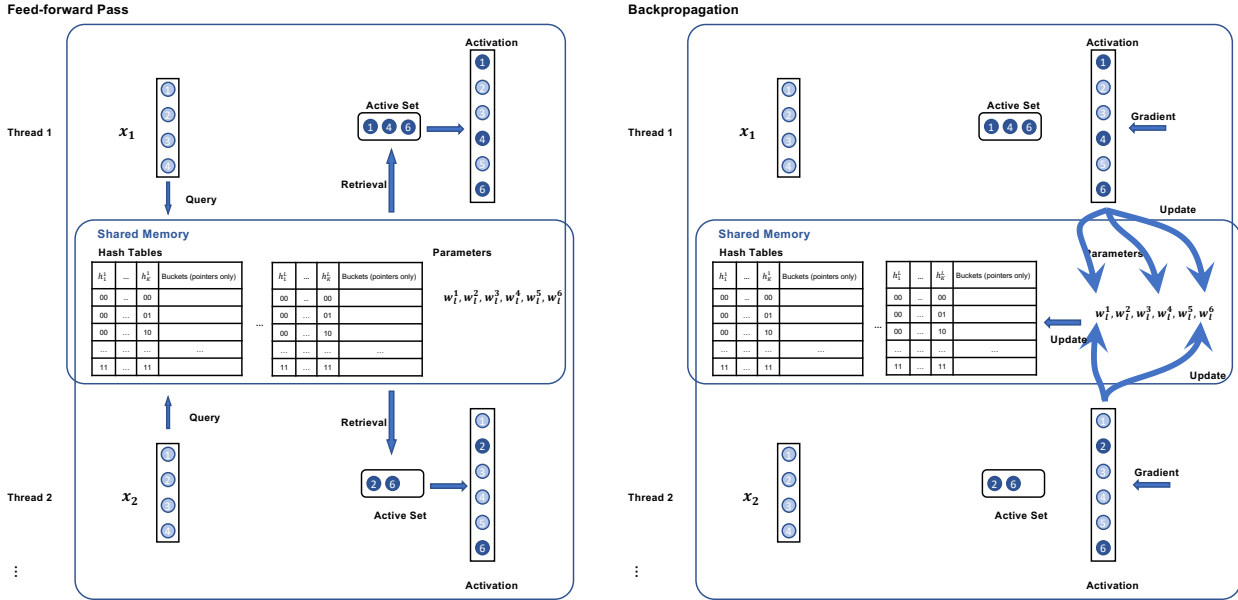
Feed-forward Pass

Thread 1

$x_1$

Query

Active Set

1 4 6

Retrieval

Activation

1 2 3 4 5 6

Shared Memory

Hash Tables

| $h_1^1$ | ... | $h_K^1$ | Buckets (pointers only) |
|---|---|---|---|
| 00 | ... | 00 | |
| 00 | ... | 01 | |
| 00 | ... | 10 | |
| ... | ... | ... | ... |
| 11 | ... | 11 | |

...

| $h_1^L$ | ... | $h_K^L$ | Buckets (pointers only) |
|---|---|---|---|
| 00 | ... | 00 | |
| 00 | ... | 01 | |
| 00 | ... | 10 | |
| ... | ... | ... | ... |
| 11 | ... | 11 | |

Parameters

$w_l^1, w_l^2, w_l^3, w_l^4, w_l^5, w_l^6$

Query

Retrieval

Thread 2

$x_2$

2 6

Active Set

1 2 3 4 5 6

Activation

⋮

Backpropagation

Thread 1

$x_1$

Active Set

1 4 6

Activation

1 2 3 4 5 6

Gradient

Update

Shared Memory

Hash Tables

| $h_1^1$ | ... | $h_K^1$ | Buckets (pointers only) |
|---|---|---|---|
| 00 | ... | 00 | |
| 00 | ... | 01 | |
| 00 | ... | 10 | |
| ... | ... | ... | ... |
| 11 | ... | 11 | |

...

| $h_1^L$ | ... | $h_K^L$ | Buckets (pointers only) |
|---|---|---|---|
| 00 | ... | 00 | |
| 00 | ... | 01 | |
| 00 | ... | 10 | |
| ... | ... | ... | ... |
| 11 | ... | 11 | |

Parameters

$w_l^1, w_l^2, w_l^3, w_l^4, w_l^5, w_l^6$

Update

Update

Thread 2

$x_2$

2 6

Active Set

1 2 3 4 5 6

Gradient

Activation

⋮